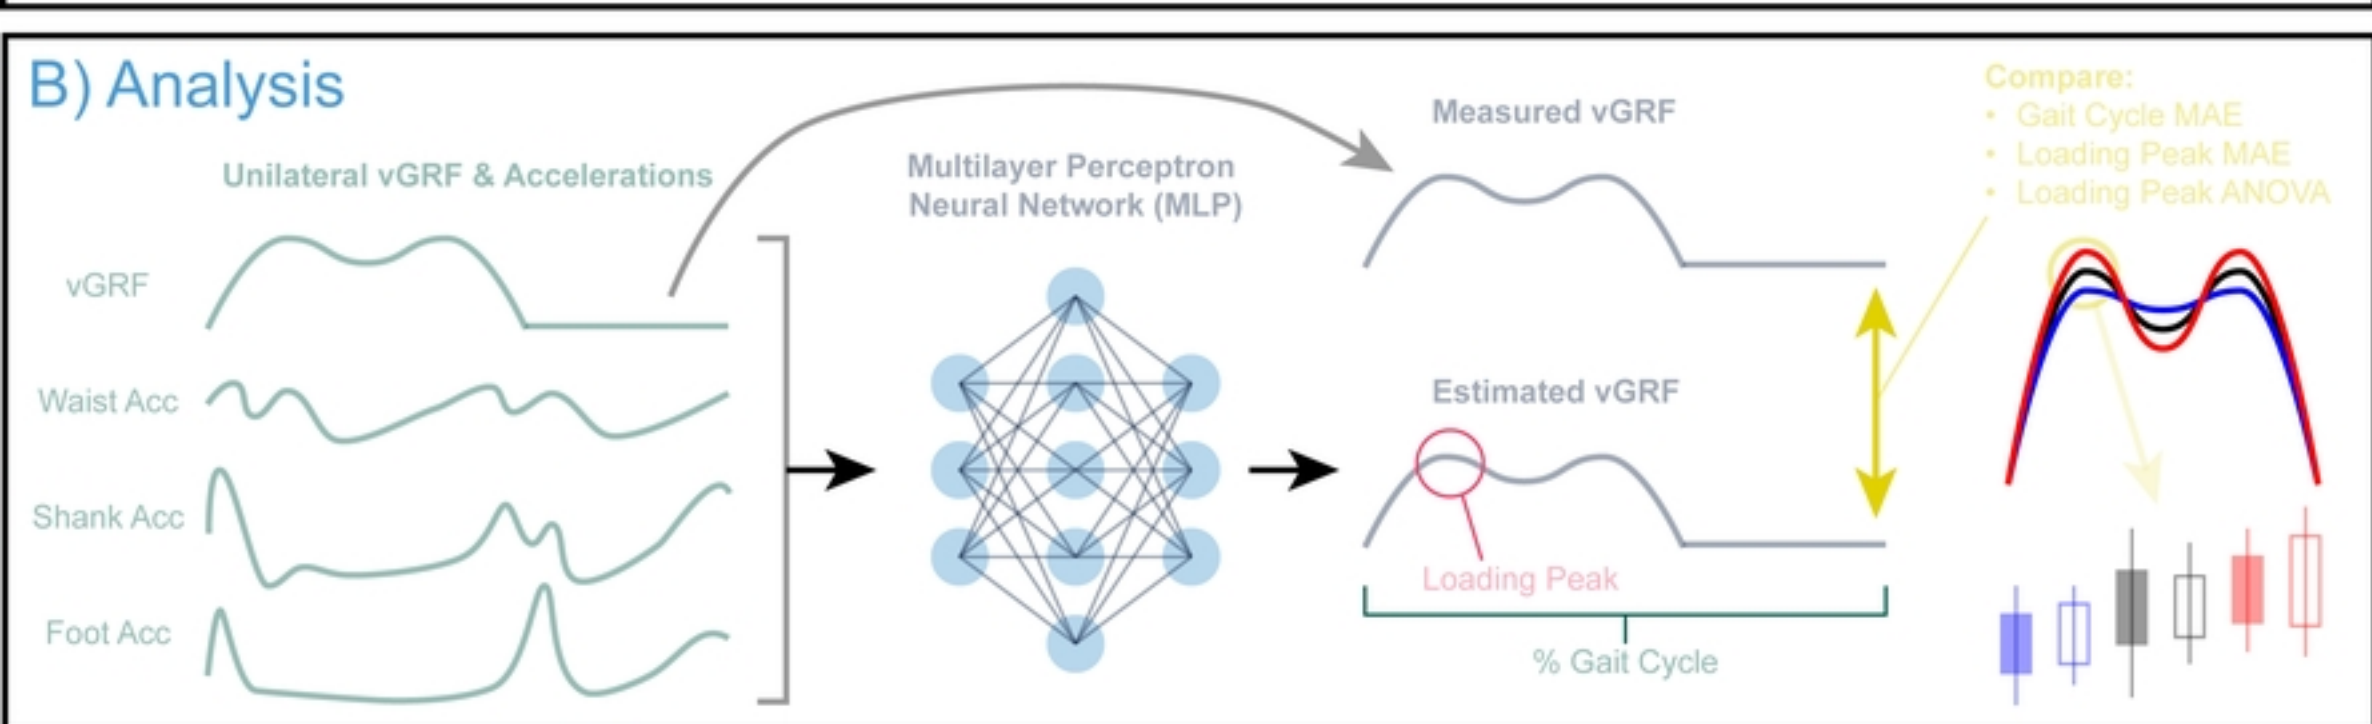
B) Analysis

Unilateral vGRF & Accelerations

vGRF

Waist Acc

Shank Acc

Foot Acc

Multilayer Perceptron Neural Network (MLP)

Measured vGRF

Estimated vGRF

Loading Peak

% Gait Cycle

Compare:
• Gait Cycle MAE
• Loading Peak MAE
• Loading Peak ANOVA